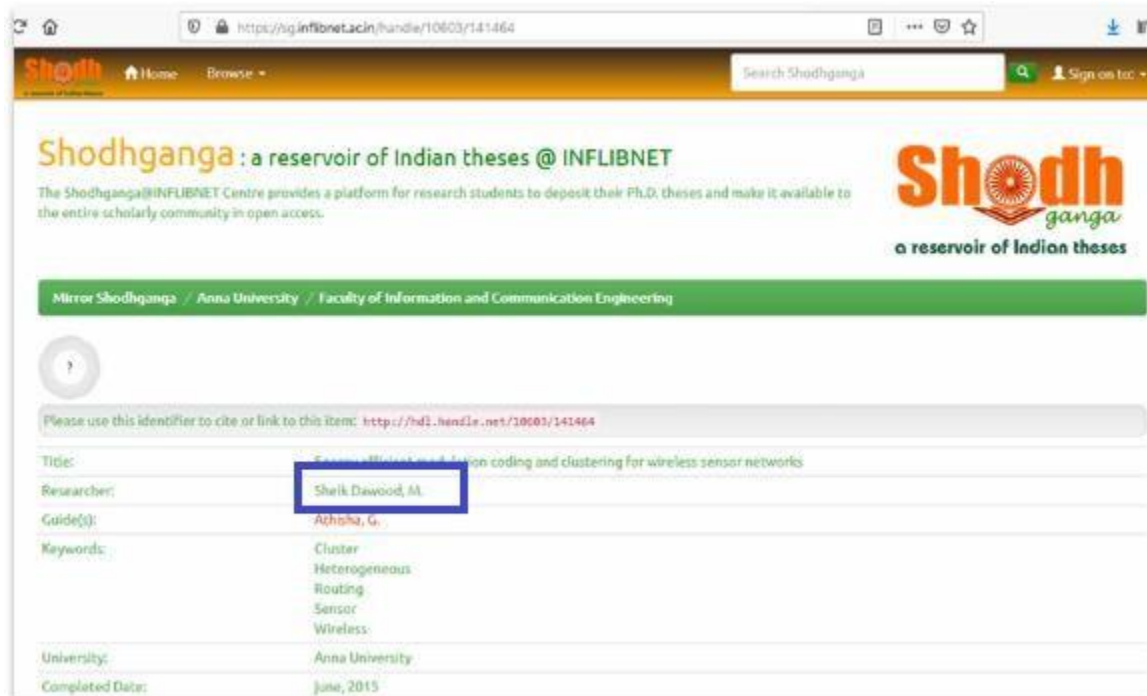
https://sg.inflibnet.ac.in/handle/10603/141464

Shodh Home Browse

Search Shodhganga

Sign on to:

Shodhganga : a reservoir of Indian theses @ INFLIBNET

The Shodhganga@INFLIBNET Centre provides a platform for research students to deposit their Ph.D. theses and make it available to the entire scholarly community in open access.

Shodh ganga a reservoir of Indian theses

Mirror Shodhganga / Anna University / Faculty of Information and Communication Engineering

Please use this identifier to cite or link to this item: http://hdl.handle.net/10603/141464

| | |
|---|---|
| Title: | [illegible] modulation coding and clustering for wireless sensor networks |
| Researcher: | Sheik Dawood, M. |
| Guide(s): | Athisha, G. |
| Keywords: | Cluster<br>Heterogeneous<br>Routing<br>Sensor<br>Wireless |
| University: | Anna University |
| Completed Date: | June, 2015 |